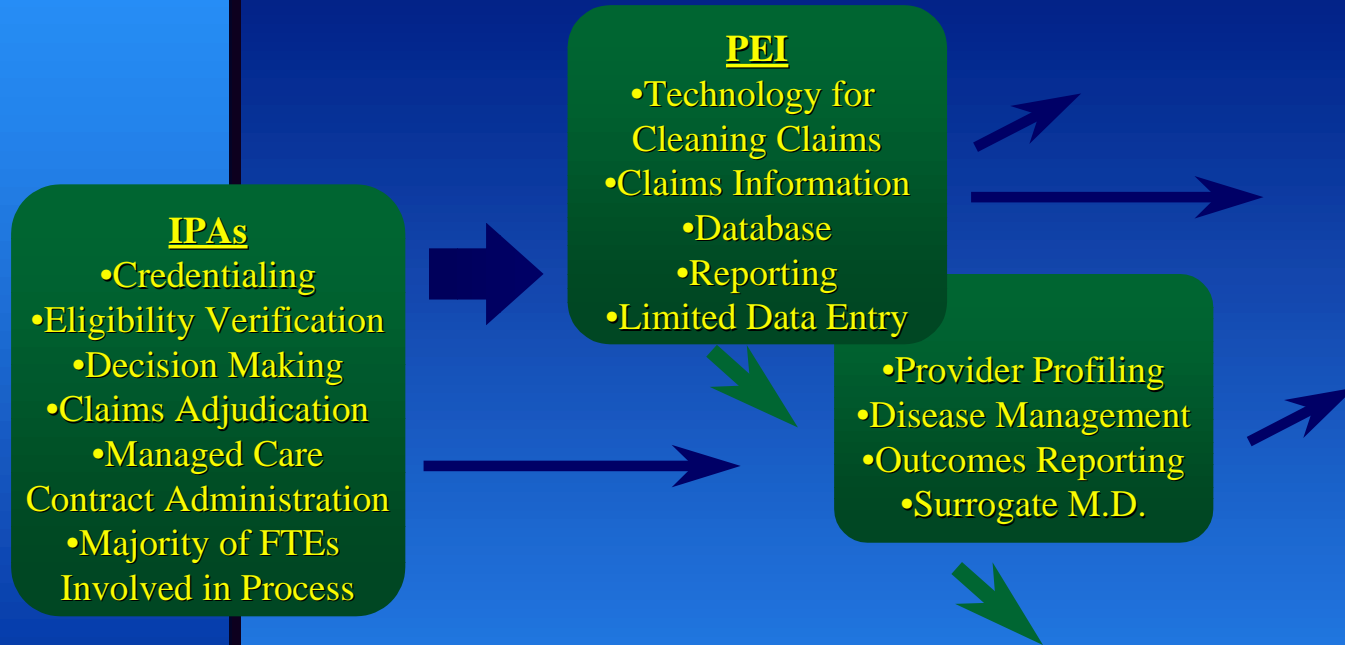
IPAs
•Credentialing
•Eligibility Verification
•Decision Making
•Claims Adjudication
•Managed Care Contract Administration
•Majority of FTEs Involved in Process

PEI
•Technology for Cleaning Claims
•Claims Information
•Database
•Reporting
•Limited Data Entry

•Provider Profiling
•Disease Management
•Outcomes Reporting
•Surrogate M.D.